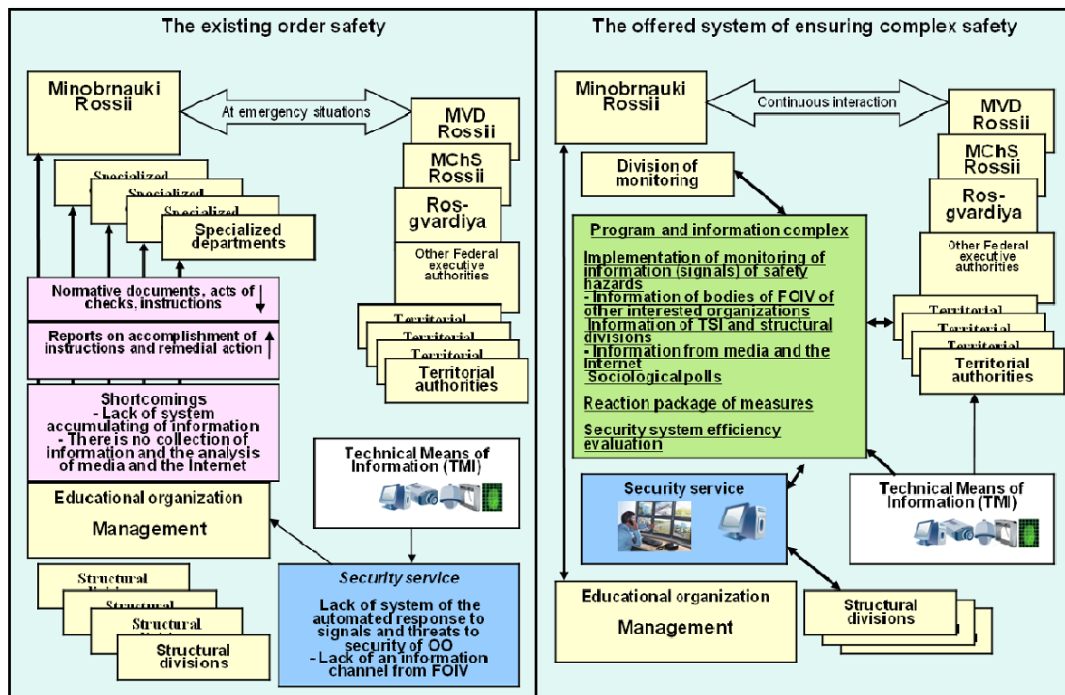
The existing order safety

Minobrnauki Rossii

At emergency situations

MVD Rossii

MChS Rossii

Ros-gvardiya

Other Federal executive authorities

Territorial

Territorial

Territorial

Territorial authorities

Specialized

Specialized

Specialized

Specialized departments

Normative documents, acts of checks, instructions

Reports on accomplishment of instructions and remedial action

Shortcomings
- Lack of system accumulating of information
- There is no collection of information and the analysis of media and the Internet

Educational organization
Management

Technical Means of Information (TMI)

Structural

Structural

Structural

Structural divisions

Security service
Lack of system of the automated response to signals and threats to security of OO
- Lack of an information channel from FOIV

The offered system of ensuring complex safety

Minobrnauki Rossii

Continuous interaction

MVD Rossii

MChS Rossii

Ros-gvardiya

Other Federal executive authorities

Division of monitoring

Program and information complex

Implementation of monitoring of information (signals) of safety hazards
- Information of bodies of FOIV of other interested organizations
Information of TSI and structural divisions
- Information from media and the Internet
Sociological polls

Reaction package of measures

Security system efficiency evaluation

Territorial

Territorial

Territorial

Territorial authorities

Security service

Technical Means of Information (TMI)

Educational organization
Management

Structural divisions